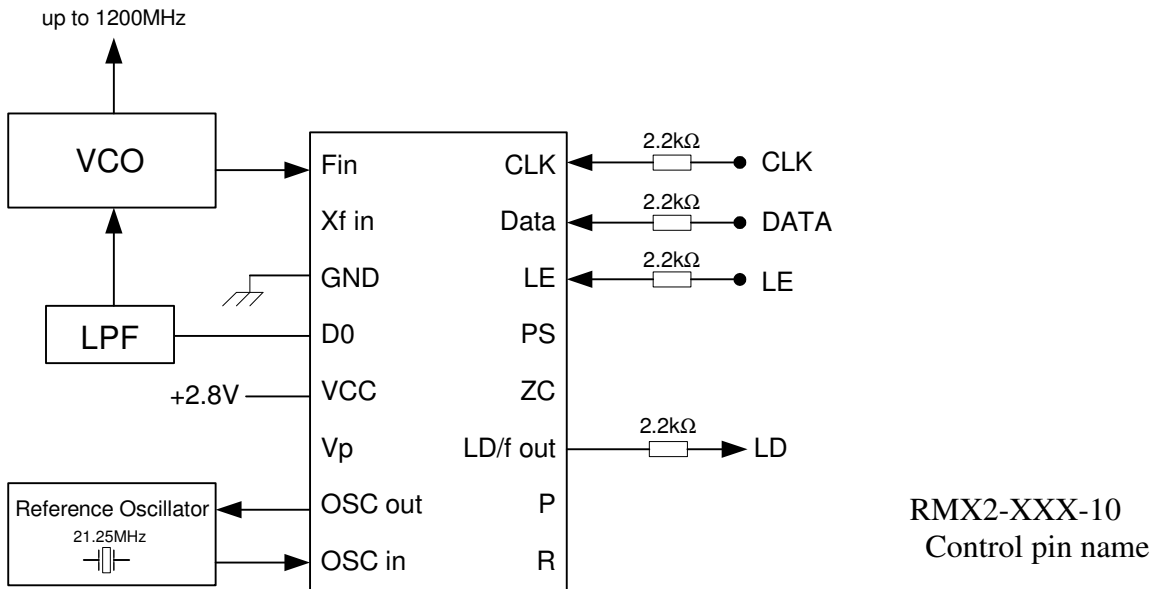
up to 1200MHz

VCO

LPF

+2.8V

Reference Oscillator
21.25MHz

Fin
Xf in
GND
D0
VCC
Vp
OSC out
OSC in

CLK
Data
LE
PS
ZC
LD/f out
P
R

2.2kΩ
CLK
2.2kΩ
DATA
2.2kΩ
LE
2.2kΩ
LD

RMX2-XXX-10
Control pin name